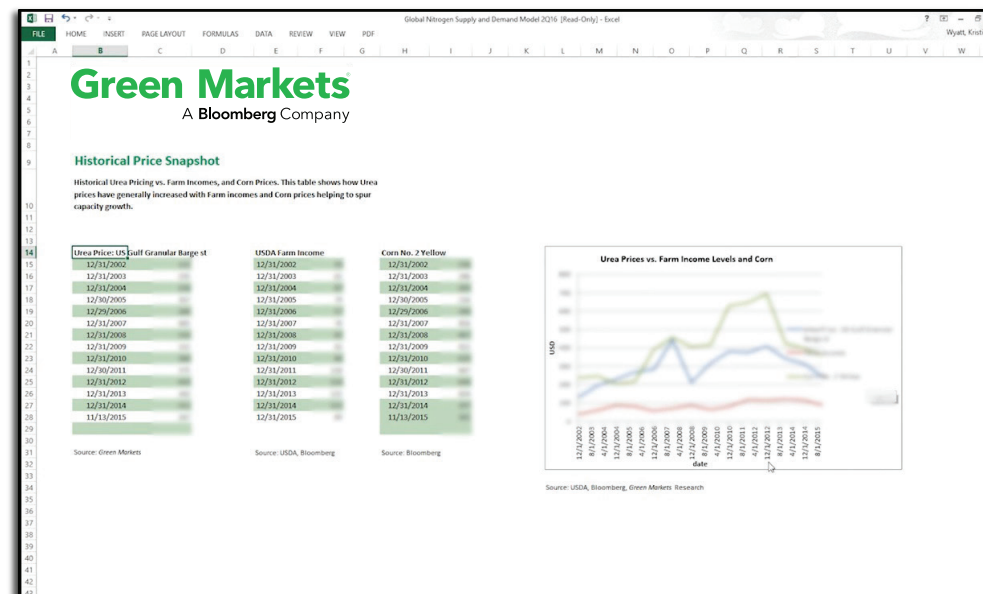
Global Nitrogen Supply and Demand Model 2Q16 [Read-Only] - Excel

FILE HOME INSERT PAGE LAYOUT FORMULAS DATA REVIEW VIEW PDF

Wyatt, Kristi

Green Markets
A Bloomberg Company

Historical Price Snapshot

Historical Urea Pricing vs. Farm Incomes, and Corn Prices. This table shows how Urea prices have generally increased with Farm incomes and Corn prices helping to spur capacity growth.

| Urea Price: US Gulf Granular Barge st | USDA Farm Income | Corn No. 2 Yellow |
|---|---|---|
| 12/31/2002 | 12/31/2002 | 12/31/2002 |
| 12/31/2003 | 12/31/2003 | 12/31/2003 |
| 12/31/2004 | 12/31/2004 | 12/31/2004 |
| 12/30/2005 | 12/31/2005 | 12/30/2005 |
| 12/29/2006 | 12/31/2006 | 12/29/2006 |
| 12/31/2007 | 12/31/2007 | 12/31/2007 |
| 12/31/2008 | 12/31/2008 | 12/31/2008 |
| 12/31/2009 | 12/31/2009 | 12/31/2009 |
| 12/31/2010 | 12/31/2010 | 12/31/2010 |
| 12/30/2011 | 12/31/2011 | 12/30/2011 |
| 12/31/2012 | 12/31/2012 | 12/31/2012 |
| 12/31/2013 | 12/31/2013 | 12/31/2013 |
| 12/31/2014 | 12/31/2014 | 12/31/2014 |
| 11/13/2015 | 12/31/2015 | 11/13/2015 |

Source: Green Markets
Source: USDA, Bloomberg
Source: Bloomberg

Urea Prices vs. Farm Income Levels and Corn

USD

12/31/2002 8/1/2003 4/1/2004 12/1/2004 8/1/2005 4/1/2006 12/1/2006 8/1/2007 4/1/2008 12/1/2008 8/1/2009 4/1/2010 12/1/2010 8/1/2011 4/1/2012 12/1/2012 8/1/2013 4/1/2014 12/1/2014 8/1/2015

date

Source: USDA, Bloomberg, Green Markets Research